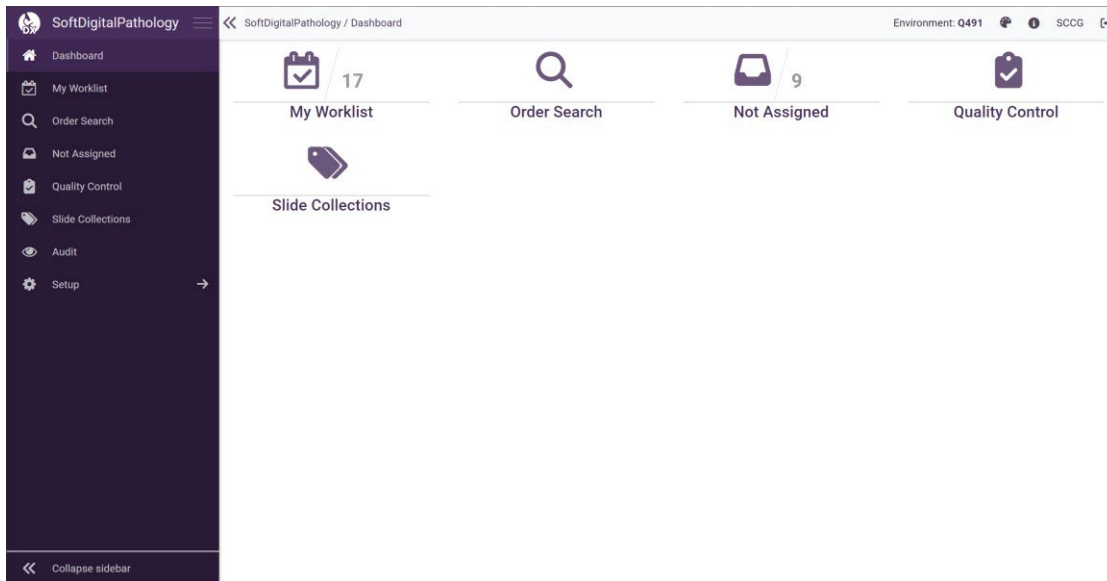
SoftDigitalPathology

SoftDigitalPathology / Dashboard

Environment: Q491 SCCG

Dashboard
My Worklist
Order Search
Not Assigned
Quality Control
Slide Collections
Audit
Setup

Collapse sidebar

17
My Worklist

Order Search

9
Not Assigned

Quality Control

Slide Collections